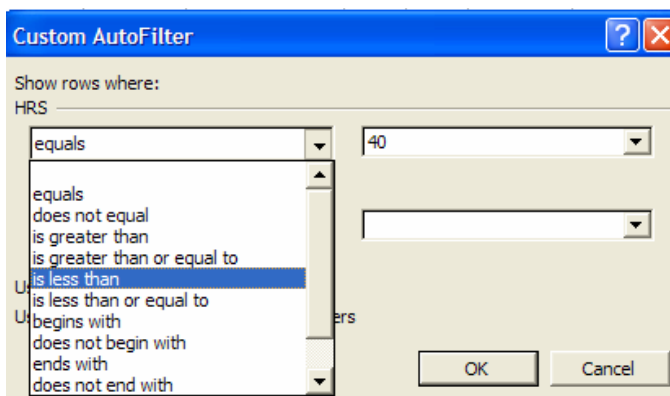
Custom AutoFilter

?

Show rows where:

HRS

equals

40

equals
does not equal
is greater than
is greater than or equal to
is less than
is less than or equal to
begins with
does not begin with
ends with
does not end with

U

U

ers

OK

Cancel